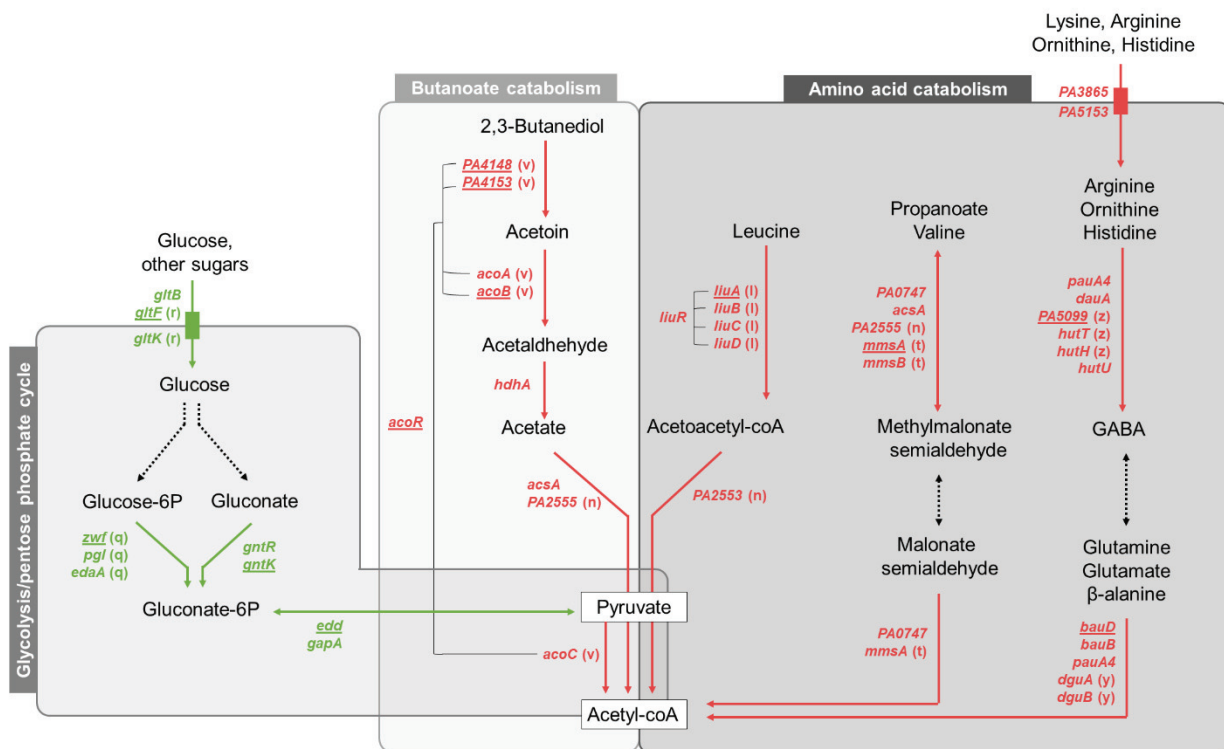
Lysine, Arginine
Ornithine, Histidine

Butanoate catabolism

Amino acid catabolism

PA3865
PA5153

2,3-Butanediol

PA4148 (v)
PA4153 (v)

Acetoin

acoA (v)
acoB (v)

Acetaldhehyde

hdhA

Acetate

acoR

acsA
PA2555 (n)

Leucine

liuR
liuA (l)
liuB (l)
liuC (l)
liuD (l)

Acetoacetyl-coA

PA2553 (n)

Propanoate
Valine

PA0747
acsA
PA2555 (n)
mmsA (t)
mmsB (t)

Methylmalonate
semialdehyde

Malonate
semialdehyde

PA0747
mmsA (t)

Arginine
Ornithine
Histidine

pauA4
dauA
PA5099 (z)
hutT (z)
hutH (z)
hutU

GABA

Glutamine
Glutamate
β-alanine

bauD
bauB
pauA4
dguA (y)
dguB (y)

Glucose,
other sugars

gltB
gltF (r)
gltK (r)

Glycolysis/pentose phosphate cycle

Glucose

Glucose-6P

Gluconate

zwf (q)
pgl (q)
edaA (q)

gntR
gntK

Gluconate-6P

edd
gapA

Pyruvate

acoC (v)

Acetyl-coA